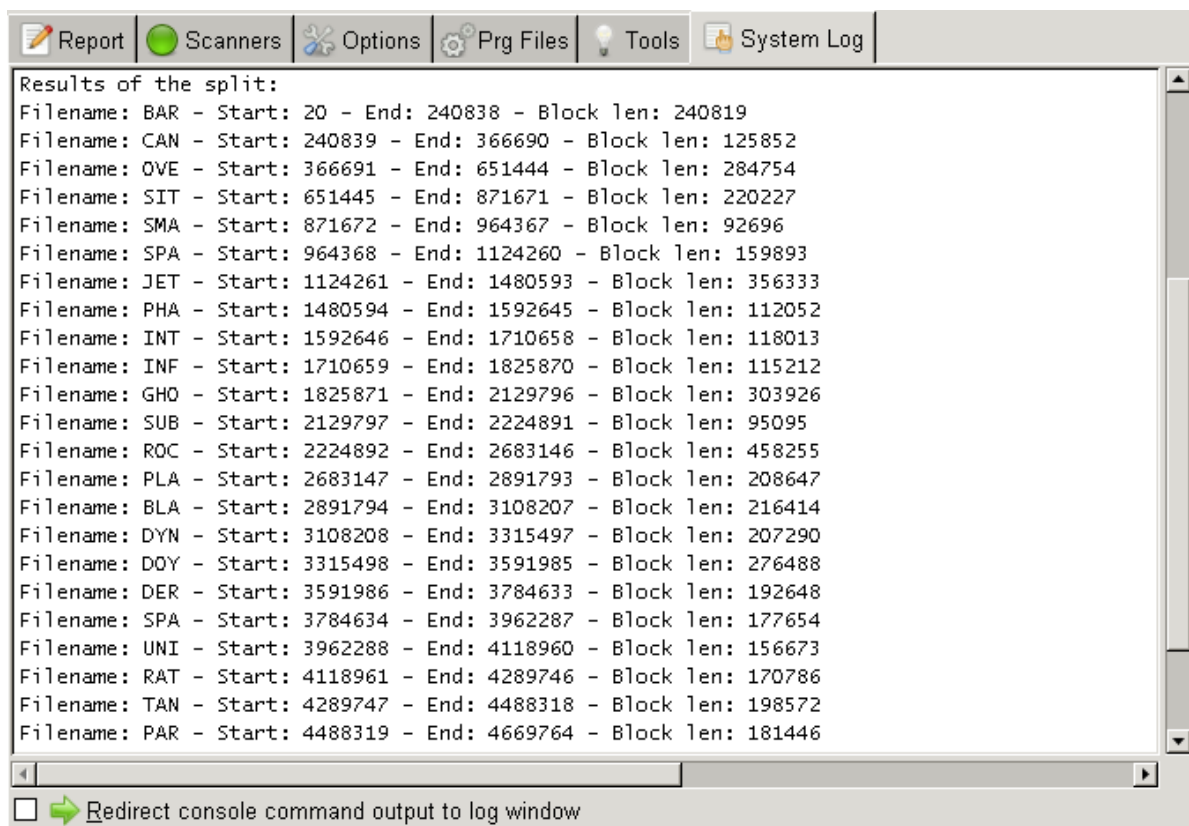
Report | Scanners | Options | Prg Files | Tools | System Log

Results of the split:
Filename: BAR - Start: 20 - End: 240838 - Block len: 240819
Filename: CAN - Start: 240839 - End: 366690 - Block len: 125852
Filename: OVE - Start: 366691 - End: 651444 - Block len: 284754
Filename: SIT - Start: 651445 - End: 871671 - Block len: 220227
Filename: SMA - Start: 871672 - End: 964367 - Block len: 92696
Filename: SPA - Start: 964368 - End: 1124260 - Block len: 159893
Filename: JET - Start: 1124261 - End: 1480593 - Block len: 356333
Filename: PHA - Start: 1480594 - End: 1592645 - Block len: 112052
Filename: INT - Start: 1592646 - End: 1710658 - Block len: 118013
Filename: INF - Start: 1710659 - End: 1825870 - Block len: 115212
Filename: GHO - Start: 1825871 - End: 2129796 - Block len: 303926
Filename: SUB - Start: 2129797 - End: 2224891 - Block len: 95095
Filename: ROC - Start: 2224892 - End: 2683146 - Block len: 458255
Filename: PLA - Start: 2683147 - End: 2891793 - Block len: 208647
Filename: BLA - Start: 2891794 - End: 3108207 - Block len: 216414
Filename: DYN - Start: 3108208 - End: 3315497 - Block len: 207290
Filename: DOY - Start: 3315498 - End: 3591985 - Block len: 276488
Filename: DER - Start: 3591986 - End: 3784633 - Block len: 192648
Filename: SPA - Start: 3784634 - End: 3962287 - Block len: 177654
Filename: UNI - Start: 3962288 - End: 4118960 - Block len: 156673
Filename: RAT - Start: 4118961 - End: 4289746 - Block len: 170786
Filename: TAN - Start: 4289747 - End: 4488318 - Block len: 198572
Filename: PAR - Start: 4488319 - End: 4669764 - Block len: 181446

Redirect console command output to log window